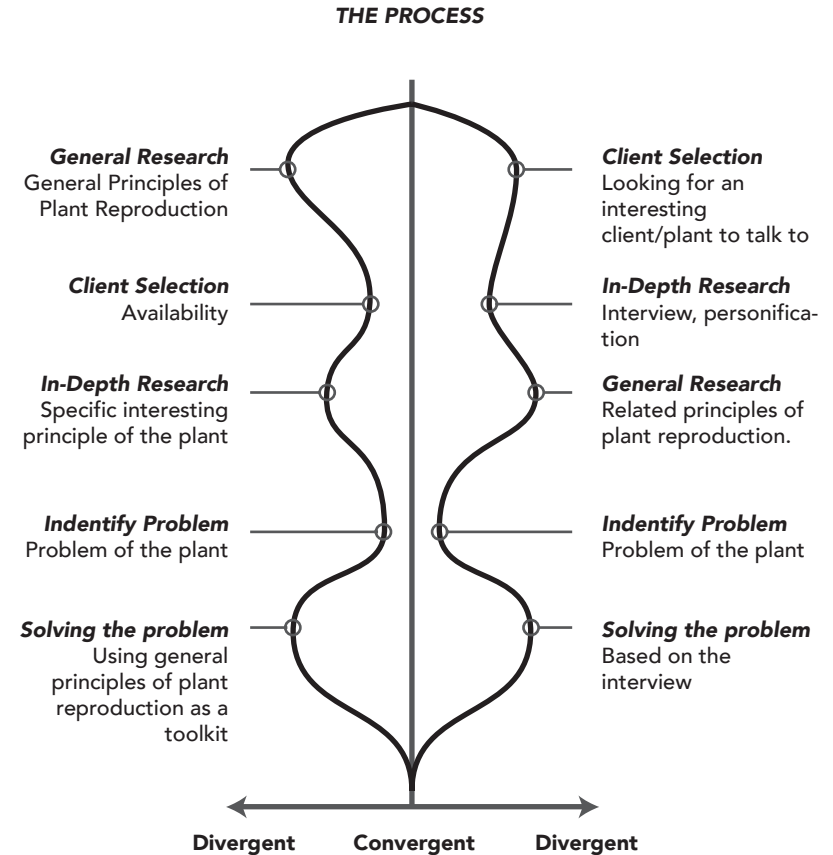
THE PROCESS

General Research
General Principles of Plant Reproduction

Client Selection
Availability

In-Depth Research
Specific interesting principle of the plant

Indentify Problem
Problem of the plant

Solving the problem
Using general principles of plant reproduction as a toolkit

Client Selection
Looking for an interesting client/plant to talk to

In-Depth Research
Interview, personification

General Research
Related principles of plant reproduction.

Indentify Problem
Problem of the plant

Solving the problem
Based on the interview

Divergent Convergent Divergent